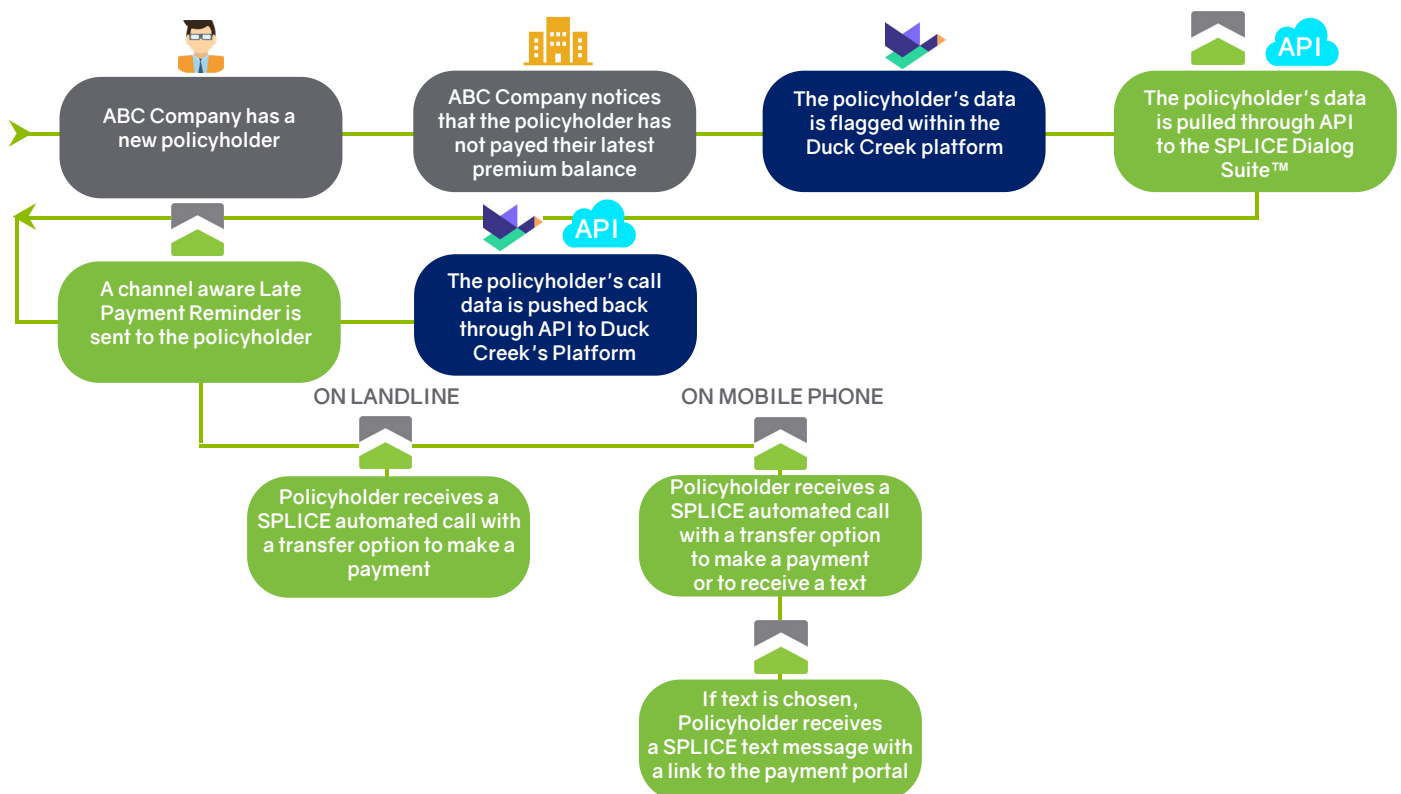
ABC Company has a new policyholder

ABC Company notices that the policyholder has not payed their latest premium balance

The policyholder's data is flagged within the Duck Creek platform

API

The policyholder's data is pulled through API to the SPLICE Dialog Suite™

API

The policyholder's call data is pushed back through API to Duck Creek's Platform

A channel aware Late Payment Reminder is sent to the policyholder

ON LANDLINE

ON MOBILE PHONE

Policyholder receives a SPLICE automated call with a transfer option to make a payment

Policyholder receives a SPLICE automated call with a transfer option to make a payment or to receive a text

If text is chosen, Policyholder receives a SPLICE text message with a link to the payment portal